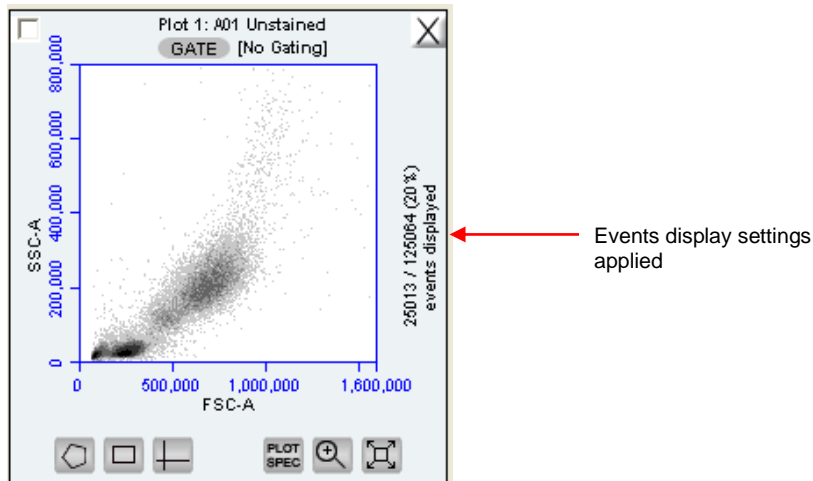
Plot 1: A01 Unstained

GATE [No Gating]

800,000
600,000
400,000
200,000
0

SSC-A

0 500,000 1,000,000 1,600,000

FSC-A

25013 / 125064 (20%) events displayed

Events display settings applied

PLOT SPEC